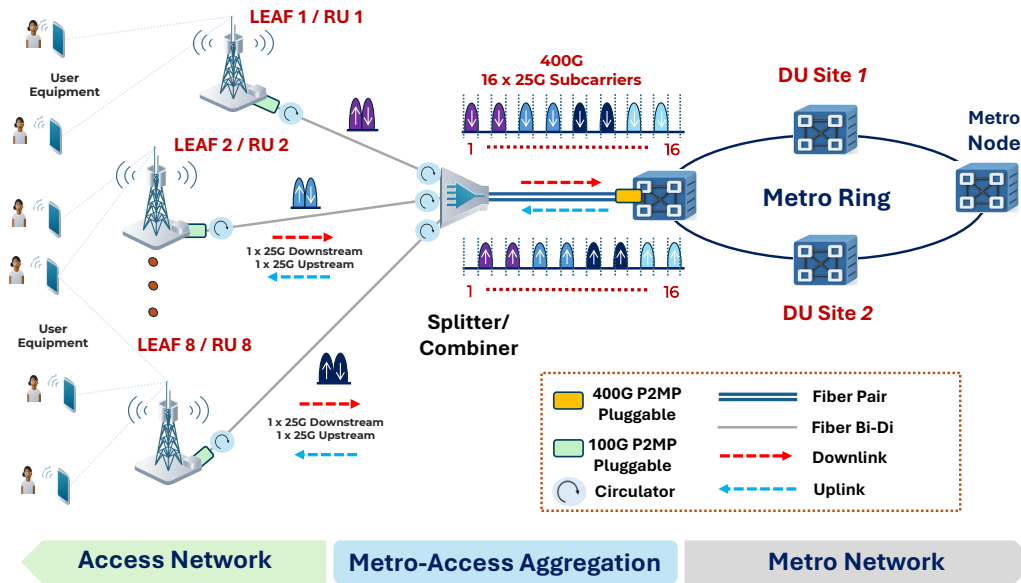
LEAF 1 / RU 1

User Equipment

LEAF 2 / RU 2

User Equipment

LEAF 8 / RU 8

400G
16 x 25G Subcarriers

1 16

1 x 25G Downstream
1 x 25G Upstream

1 16

Splitter/
Combiner

1 x 25G Downstream
1 x 25G Upstream

DU Site *1*

Metro Node

Metro Ring

DU Site *2*

400G P2MP Pluggable

100G P2MP Pluggable

Circulator

Fiber Pair

Fiber Bi-Di

Downlink

Uplink

Access Network

Metro-Access Aggregation

Metro Network